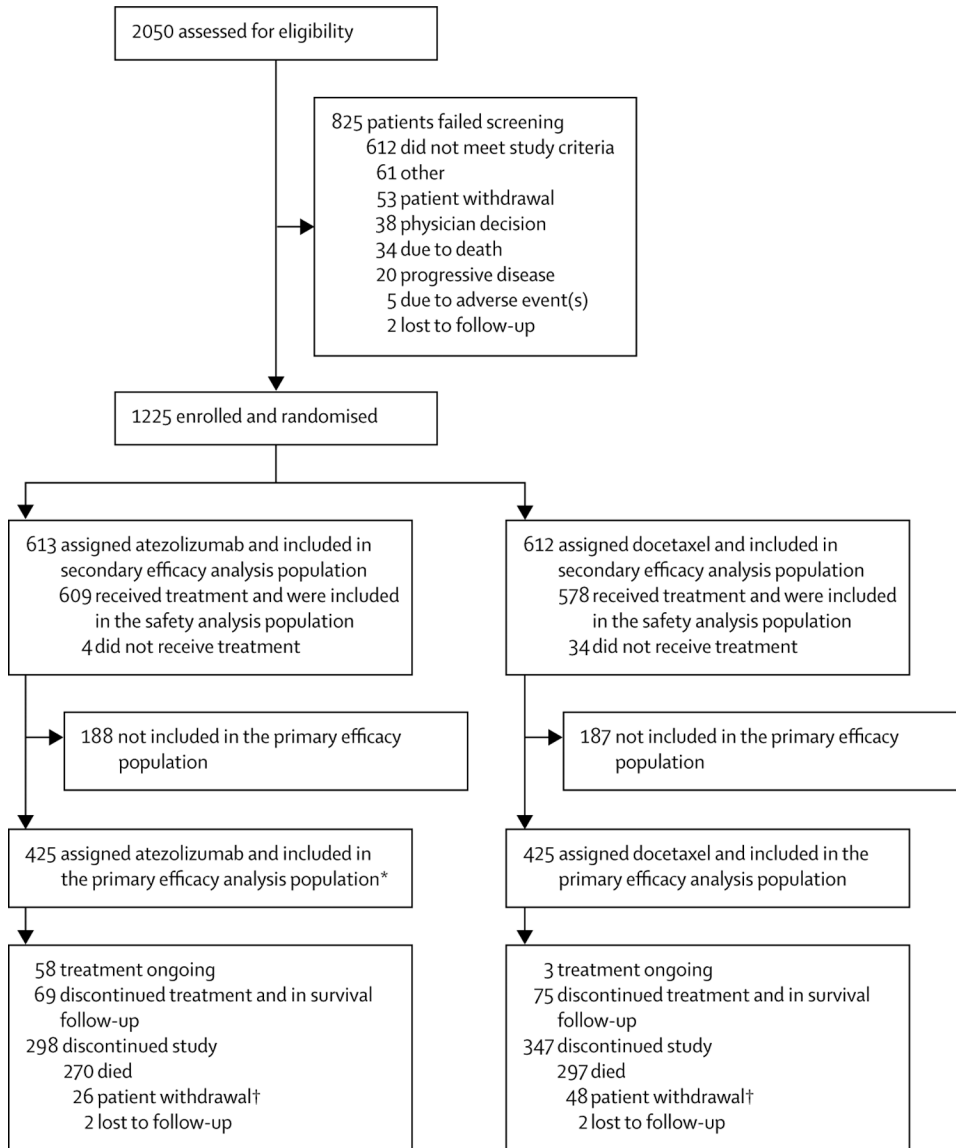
2050 assessed for eligibility

825 patients failed screening
612 did not meet study criteria
61 other
53 patient withdrawal
38 physician decision
34 due to death
20 progressive disease
5 due to adverse event(s)
2 lost to follow-up

1225 enrolled and randomised

613 assigned atezolizumab and included in secondary efficacy analysis population
609 received treatment and were included in the safety analysis population
4 did not receive treatment

188 not included in the primary efficacy population

425 assigned atezolizumab and included in the primary efficacy analysis population*

58 treatment ongoing
69 discontinued treatment and in survival follow-up
298 discontinued study
270 died
26 patient withdrawal†
2 lost to follow-up

612 assigned docetaxel and included in secondary efficacy analysis population
578 received treatment and were included in the safety analysis population
34 did not receive treatment

187 not included in the primary efficacy population

425 assigned docetaxel and included in the primary efficacy analysis population

3 treatment ongoing
75 discontinued treatment and in survival follow-up
347 discontinued study
297 died
48 patient withdrawal†
2 lost to follow-up